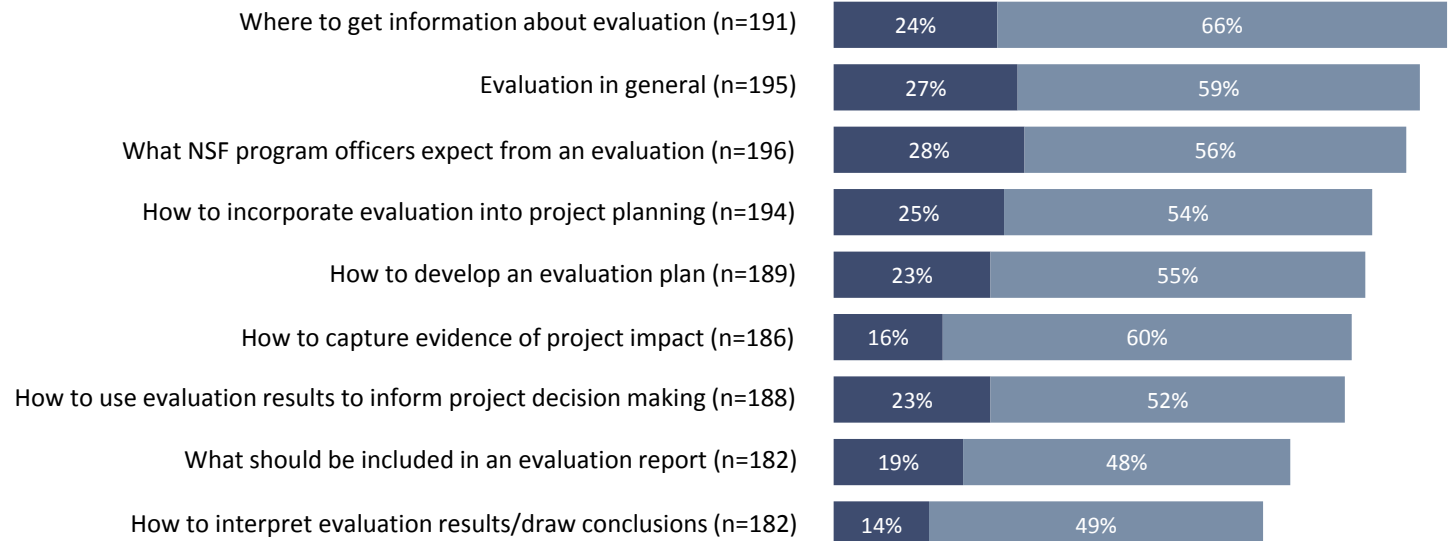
Where to get information about evaluation (n=191) 24% 66%

Evaluation in general (n=195) 27% 59%

What NSF program officers expect from an evaluation (n=196) 28% 56%

How to incorporate evaluation into project planning (n=194) 25% 54%

How to develop an evaluation plan (n=189) 23% 55%

How to capture evidence of project impact (n=186) 16% 60%

How to use evaluation results to inform project decision making (n=188) 23% 52%

What should be included in an evaluation report (n=182) 19% 48%

How to interpret evaluation results/draw conclusions (n=182) 14% 49%